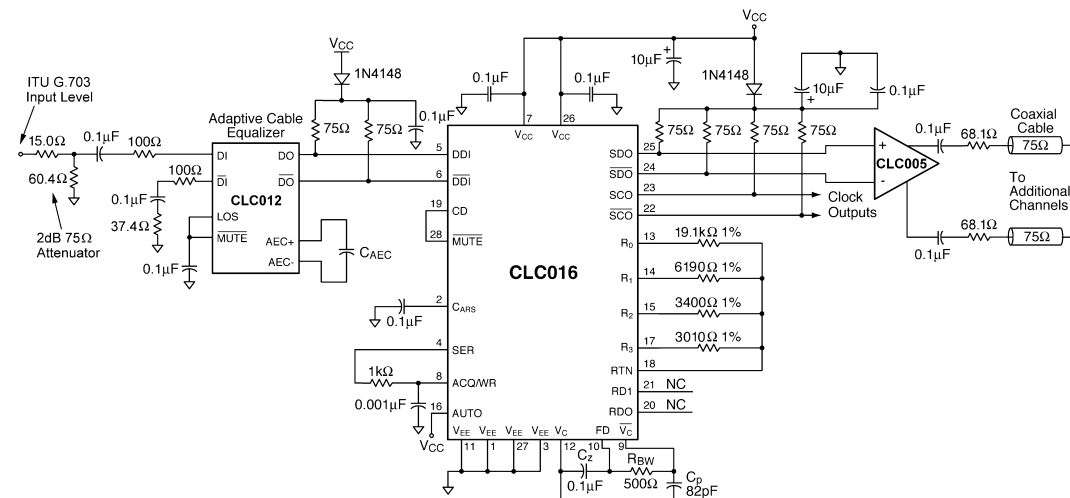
ITU G.703
Input Level

15.0Ω
0.1µF
100Ω
60.4Ω
2dB 75Ω
Attenuator
0.1µF
37.4Ω
0.1µF
100Ω

Adaptive Cable
Equalizer
DI
$\overline{DI}$
CLC012
LOS
$\overline{MUTE}$
DO
$\overline{DO}$
AEC+
AEC-
$C_{AEC}$

$V_{CC}$
1N4148
75Ω
75Ω
0.1µF

0.1µF
7
$V_{CC}$
26
$V_{CC}$
0.1µF
5 DDI
6 $\overline{DDI}$
19 CD
28 $\overline{MUTE}$
2 $C_{ARS}$
0.1µF
4 SER
1kΩ
8 ACQ/WR
0.001µF
16 AUTO
$V_{CC}$
$V_{EE}$ $V_{EE}$ $V_{EE}$ $V_{EE}$ $V_C$
11 1 27 3
12 10 FD
9 $\overline{V_C}$
$C_Z$
0.1µF
$R_{BW}$
500Ω
$C_P$
82pF

CLC016

$V_{CC}$
10µF
1N4148
10µF
0.1µF
75Ω 75Ω 75Ω 75Ω
25 SDO
24 $\overline{SDO}$
23 SCO
22 $\overline{SCO}$
Clock
Outputs
13 $R_0$ 19.1kΩ 1%
14 $R_1$ 6190Ω 1%
15 $R_2$ 3400Ω 1%
17 $R_3$ 3010Ω 1%
18 RTN
21 RD1 NC
20 RDO NC

0.1µF
+
-
CLC005
68.1Ω
Coaxial
Cable
75Ω
To
Additional
Channels
0.1µF
68.1Ω
75Ω